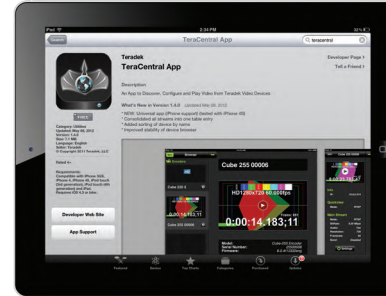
iPad
2:34 PM
TeraCentral App
teracentral
Teradek
TeraCentral App
Developer Page
Tell a Friend
Description
An App to Discover, Configure and Play Video from Teradek Video Devices
What's New in Version 1.4.0
NEW: Universal app (iPhone support) (tested with iPhone 4S)
Consolidated all streams into one table entry
Added sorting of device by name
Improved stability of device browser
FREE
Category: Utilities
Rated 4+
Rated in:
Requirements:
Developer Web Site
App Support
Cube 255 00006
Cube 255 00006
0:00:14.183;11
H.264
Featured
Genius
Top Charts
Categories
Purchased
Updates